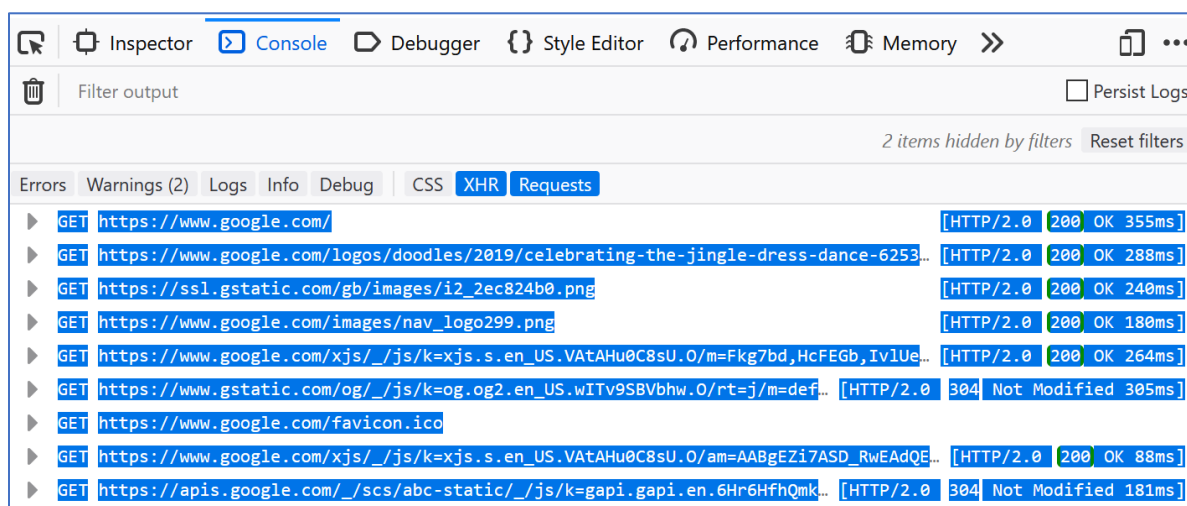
Inspector Console Debugger Style Editor Performance Memory

Filter output

Persist Logs

2 items hidden by filters Reset filters

Errors Warnings (2) Logs Info Debug CSS XHR Requests

GET https://www.google.com/ [HTTP/2.0 200 OK 355ms]

GET https://www.google.com/logos/doodles/2019/celebrating-the-jingle-dress-dance-6253… [HTTP/2.0 200 OK 288ms]

GET https://ssl.gstatic.com/gb/images/i2_2ec824b0.png [HTTP/2.0 200 OK 240ms]

GET https://www.google.com/images/nav_logo299.png [HTTP/2.0 200 OK 180ms]

GET https://www.google.com/xjs/_/js/k=xjs.s.en_US.VAtAHu0C8sU.O/m=Fkg7bd,HcFEGb,IvlUe… [HTTP/2.0 200 OK 264ms]

GET https://www.gstatic.com/og/_/js/k=og.og2.en_US.wITv9SBVbhw.O/rt=j/m=def… [HTTP/2.0 304 Not Modified 305ms]

GET https://www.google.com/favicon.ico

GET https://www.google.com/xjs/_/js/k=xjs.s.en_US.VAtAHu0C8sU.O/am=AABgEZi7ASD_RwEAdQE… [HTTP/2.0 200 OK 88ms]

GET https://apis.google.com/_/scs/abc-static/_/js/k=gapi.gapi.en.6Hr6HfhQmk… [HTTP/2.0 304 Not Modified 181ms]